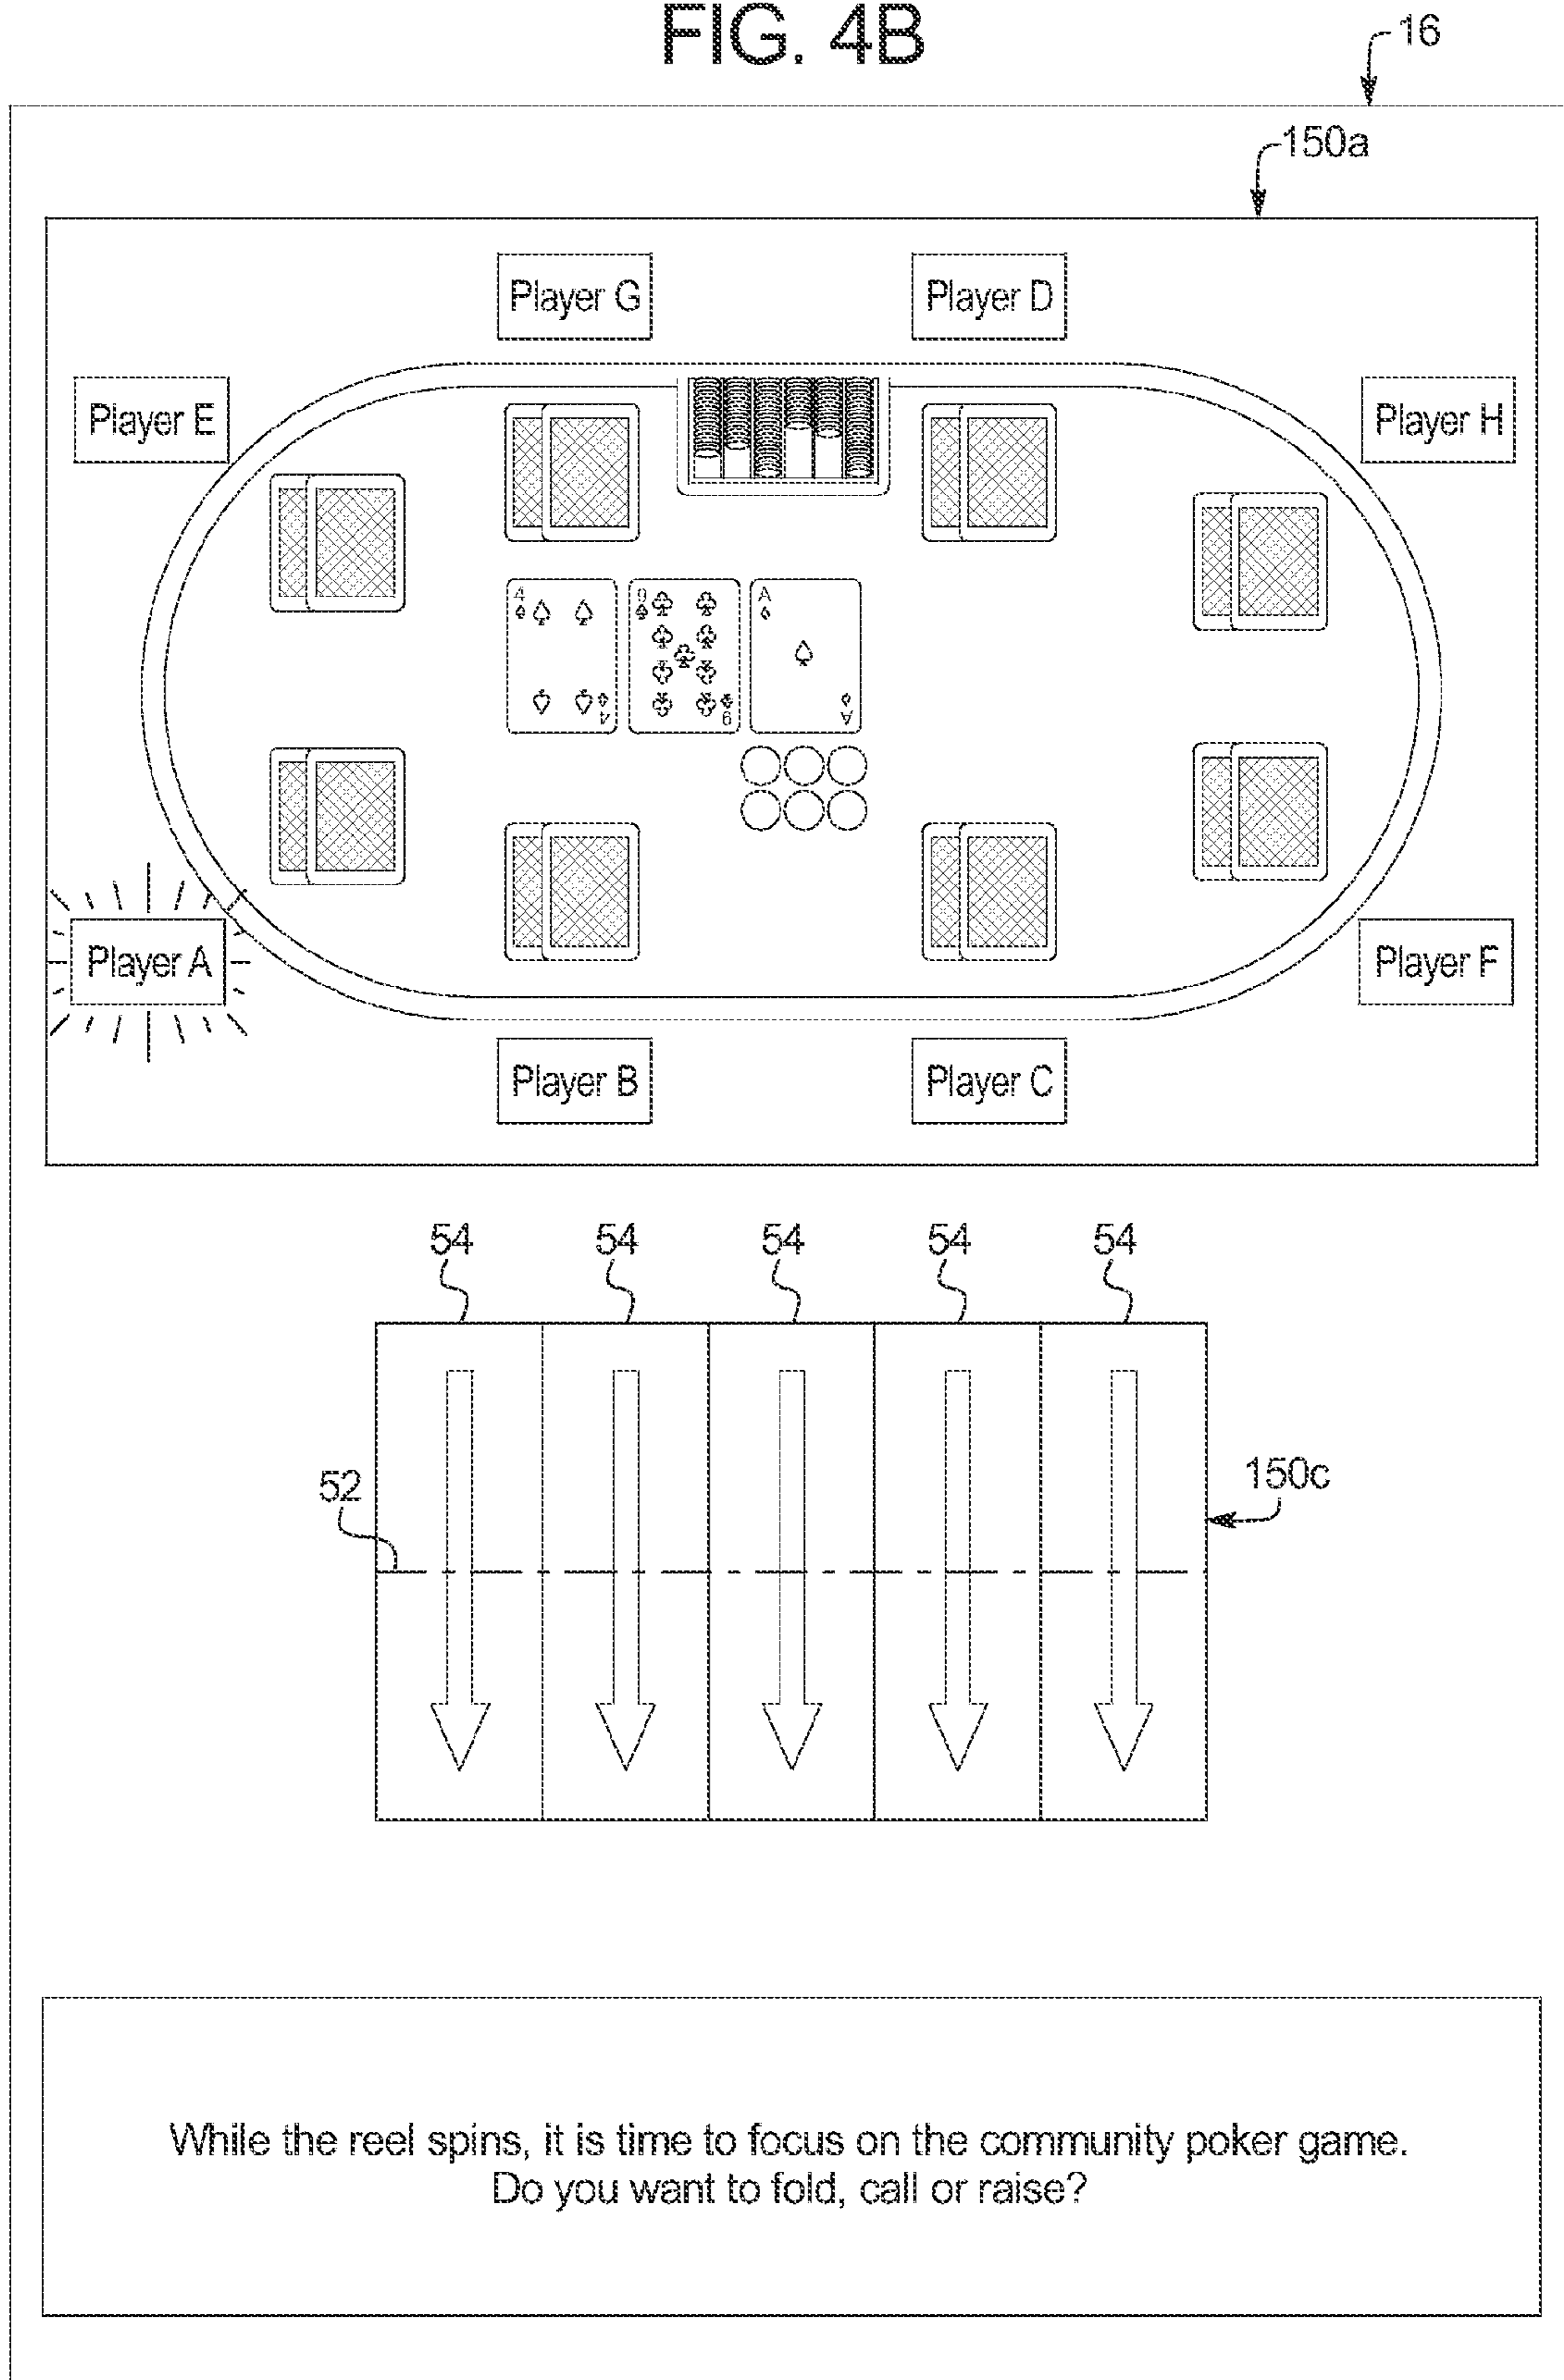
FIG. 4B

16

150a

Player G

Player D

Player E

Player H

4 4 9 A A

Player A

Player F

Player B

Player C

54 54 54 54 54

52

150c

While the reel spins, it is time to focus on the community poker game. Do you want to fold, call or raise?